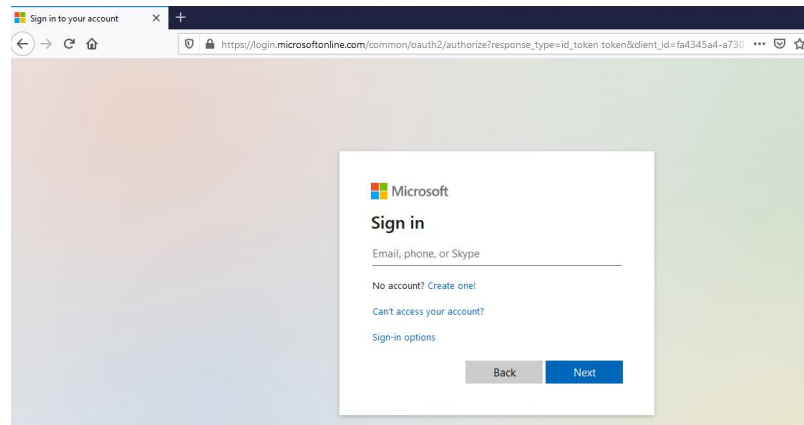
Sign in to your account

https://login.microsoftonline.com/common/oauth2/authorize?response_type=id_token token&client_id=fa4345a4-a730

Microsoft

Sign in

Email, phone, or Skype

No account? Create one!

Can't access your account?

Sign-in options

Back

Next